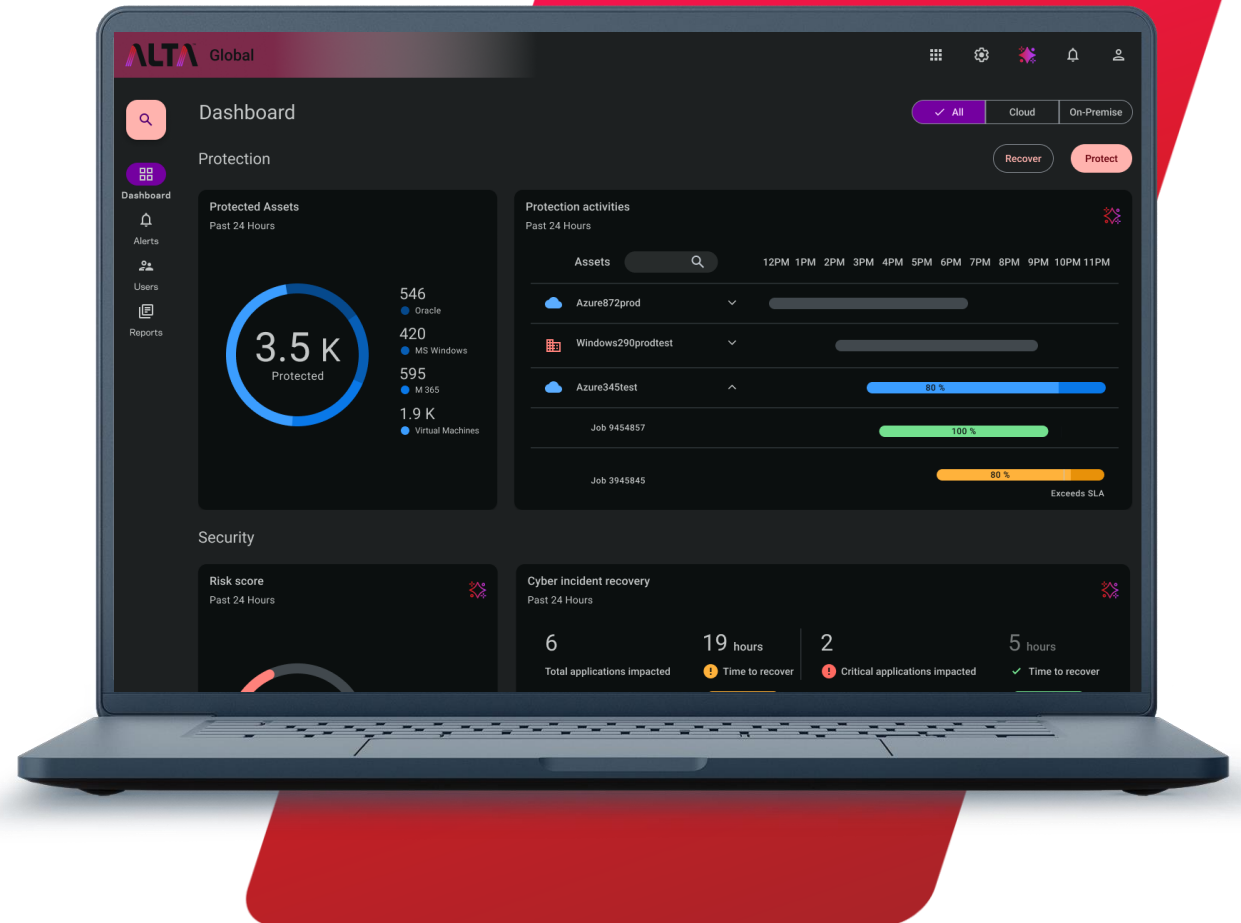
ALTA Global

Dashboard

All Cloud On-Premise

Dashboard
Alerts
Users
Reports

Protection

Recover Protect

Protected Assets
Past 24 Hours

3.5 K
Protected

546
Oracle
420
MS Windows
595
M 365
1.9 K
Virtual Machines

Protection activities
Past 24 Hours

Assets

12PM 1PM 2PM 3PM 4PM 5PM 6PM 7PM 8PM 9PM 10PM 11PM

Azure872prod
Windows290prodtest
Azure345test
80 %
Job 9454857
100 %
Job 3945845
80 %
Exceeds SLA

Security

Risk score
Past 24 Hours

Cyber incident recovery
Past 24 Hours

6
Total applications impacted
19 hours
Time to recover
2
Critical applications impacted
5 hours
Time to recover